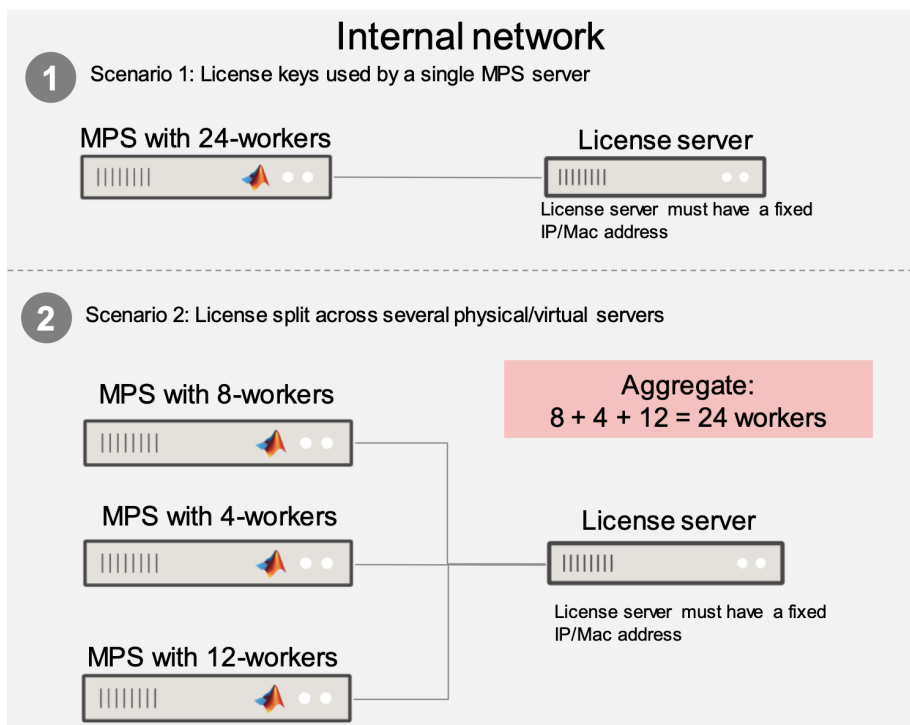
Internal network

1 Scenario 1: License keys used by a single MPS server

MPS with 24-workers

License server

License server must have a fixed IP/Mac address

2 Scenario 2: License split across several physical/virtual servers

MPS with 8-workers

Aggregate:
8 + 4 + 12 = 24 workers

MPS with 4-workers

License server

License server must have a fixed IP/Mac address

MPS with 12-workers